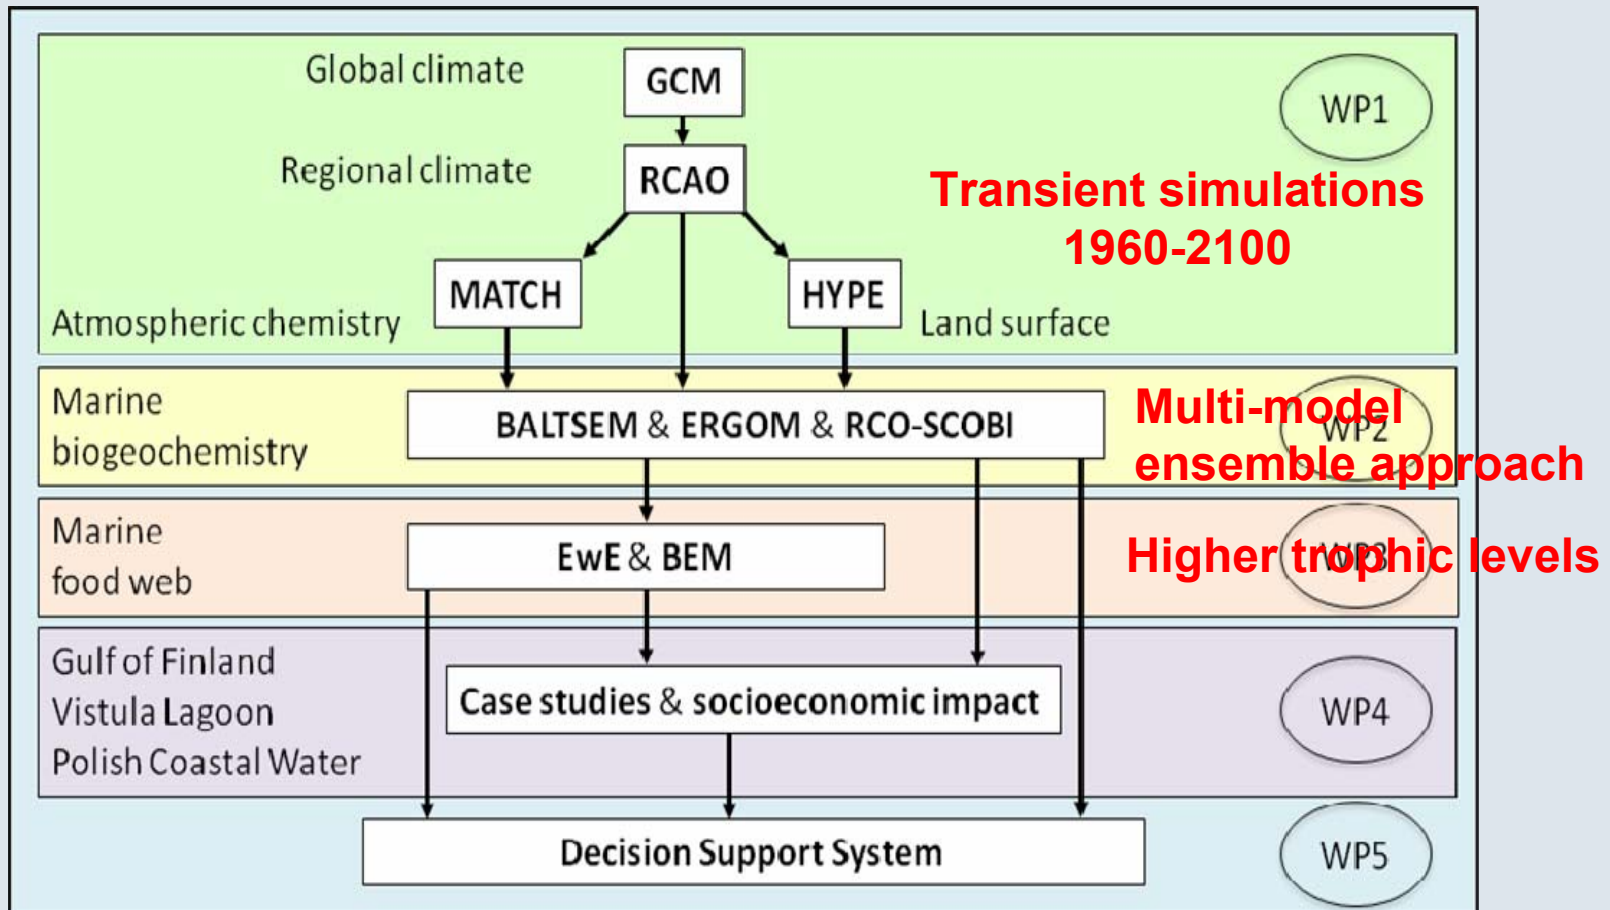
Global climate
GCM
WP1
Regional climate
RCAO
Transient simulations 1960-2100
MATCH
HYPE
Atmospheric chemistry
Land surface

Marine biogeochemistry
BALTSEM & ERGOM & RCO-SCOBI
WP2
Multi-model ensemble approach

Marine food web
EwE & BEM
WP3
Higher trophic levels

Gulf of Finland
Vistula Lagoon
Polish Coastal Water
Case studies & socioeconomic impact
WP4

Decision Support System
WP5